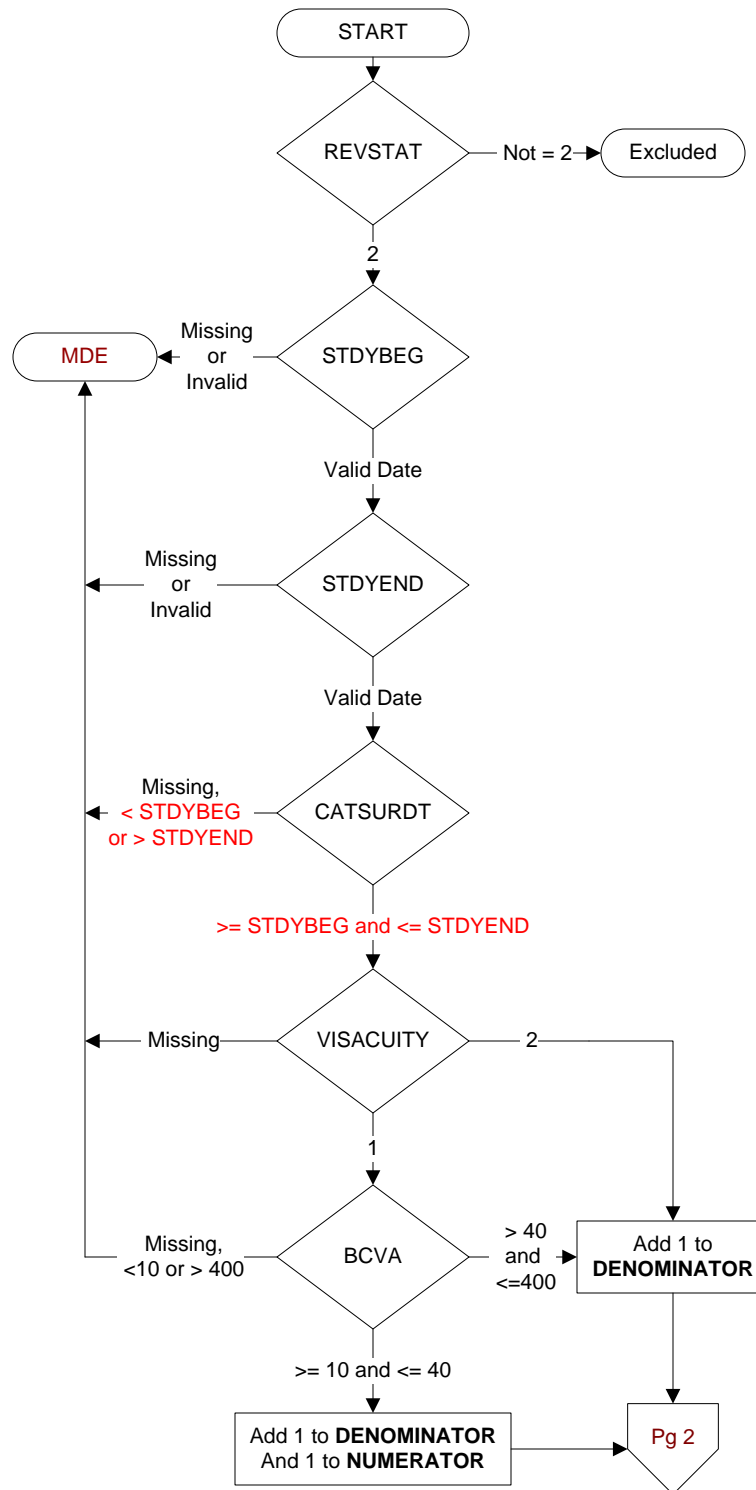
START

REVSTAT

Not = 2

Excluded

2

MDE

Missing or Invalid

STDYBEG

Valid Date

Missing or Invalid

STDYEND

Valid Date

Missing, < STDYBEG or > STDYEND

CATSURDT

>= STDYBEG and <= STDYEND

Missing

VISACUITY

2

1

Missing, <10 or > 400

BCVA

> 40 and <=400

Add 1 to **DENOMINATOR**

>= 10 and <= 40

Add 1 to **DENOMINATOR** And 1 to **NUMERATOR**

Pg 2